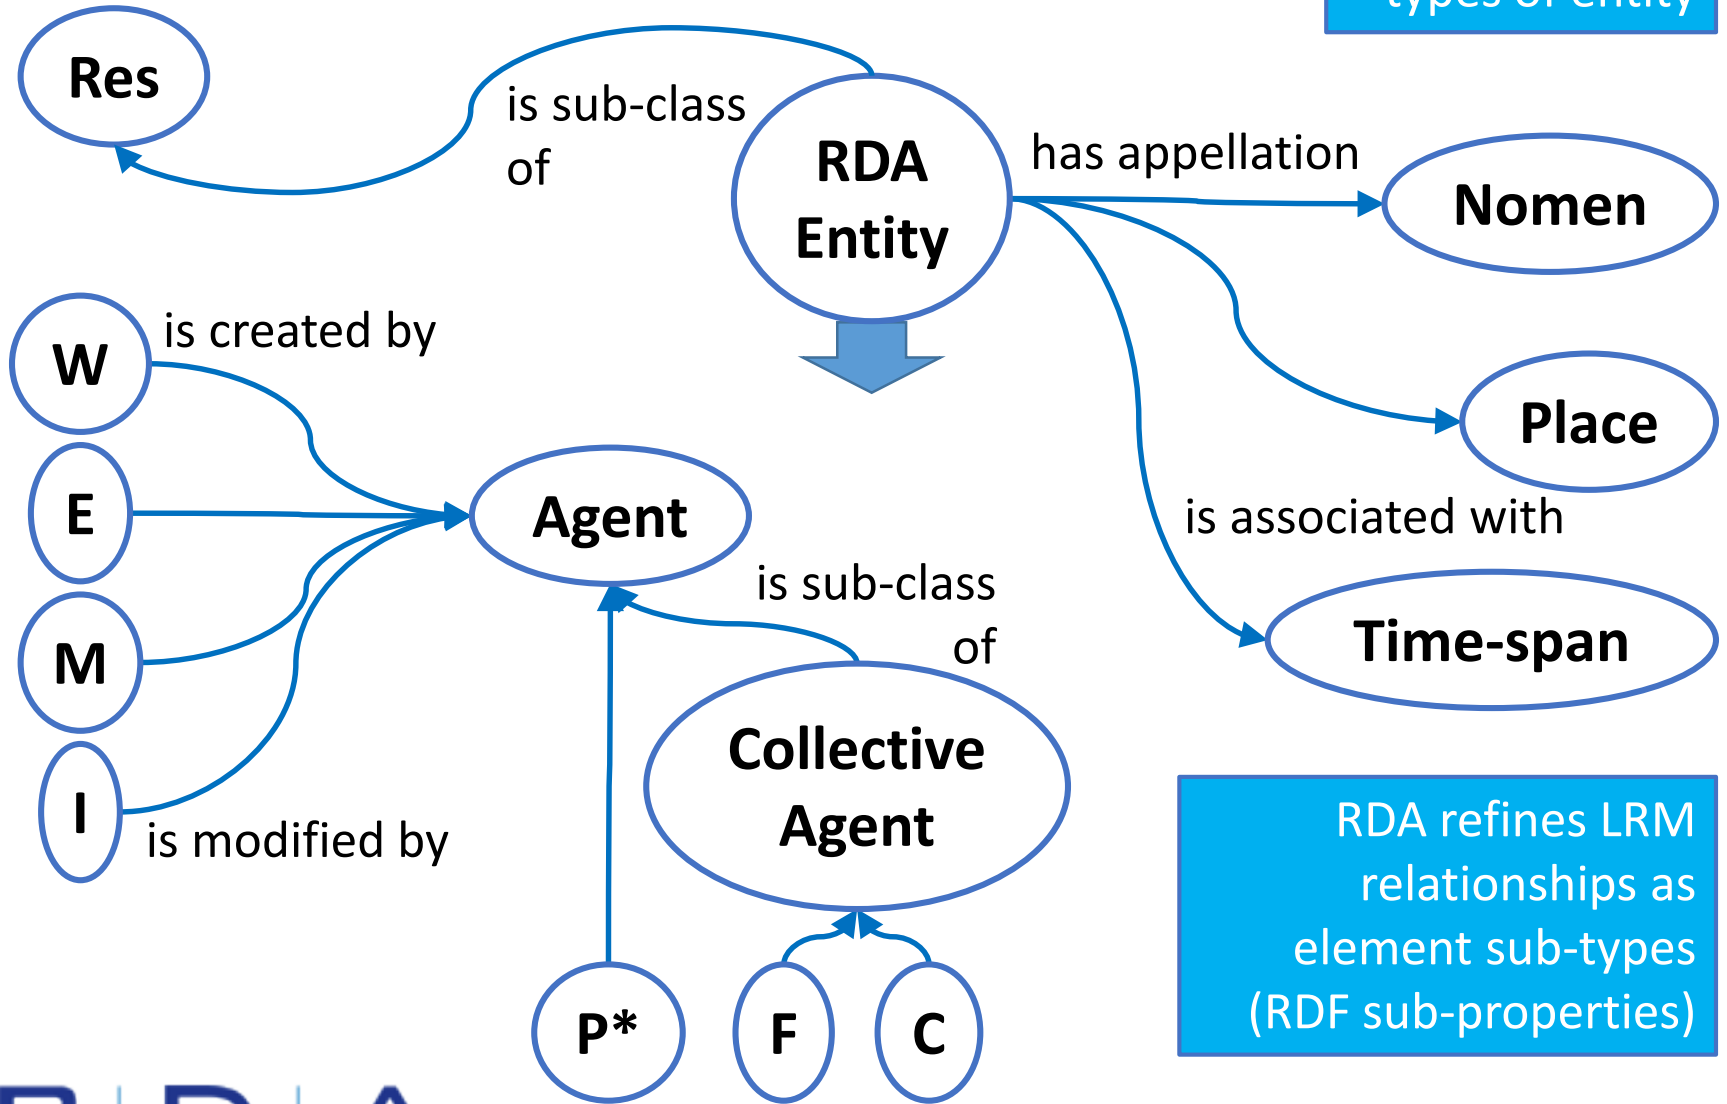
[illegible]

Res

is sub-class of

RDA Entity

has appellation

Nomen

is created by

W

E

M

I

Agent

Place

is associated with

is sub-class of

Time-span

Collective Agent

is modified by

RDA refines LRM relationships as element sub-types (RDF sub-properties)

P*

F

C

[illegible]